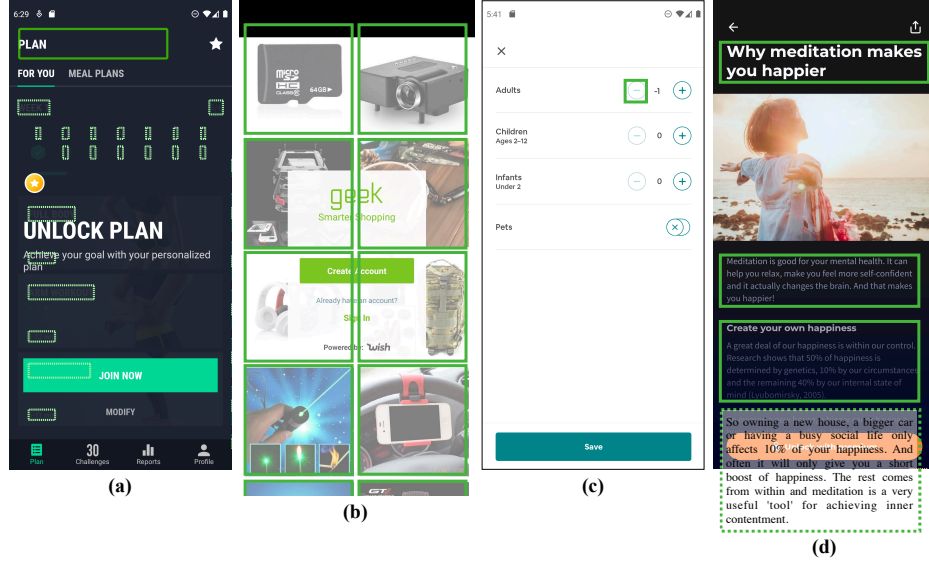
6:29

PLAN

FOR YOU MEAL PLANS

UNLOCK PLAN

Achieve your goal with your personalized plan

JOIN NOW

MODIFY

Plan 30 Challenges Reports Profile

(a)

64GB

geek
Smarter Shopping

Create Account

Already have an account?

Sign In

Powered by: wish

(b)

5:41

Adults -1

Children
Ages 2–12 0

Infants
Under 2 0

Pets

Save

(c)

Why meditation makes you happier

Meditation is good for your mental health. It can help you relax, make you feel more self-confident and it actually changes the brain. And that makes you happier!

Create your own happiness

A great deal of our happiness is within our control. Research shows that 50% of happiness is determined by genetics, 10% by our circumstances and the remaining 40% by our internal state of mind (Lyubomirsky, 2005).

So owning a new house, a bigger car or having a busy social life only affects 10% of your happiness. And often it will only give you a short boost of happiness. The rest comes from within and meditation is a very useful 'tool' for achieving inner contentment.

(d)